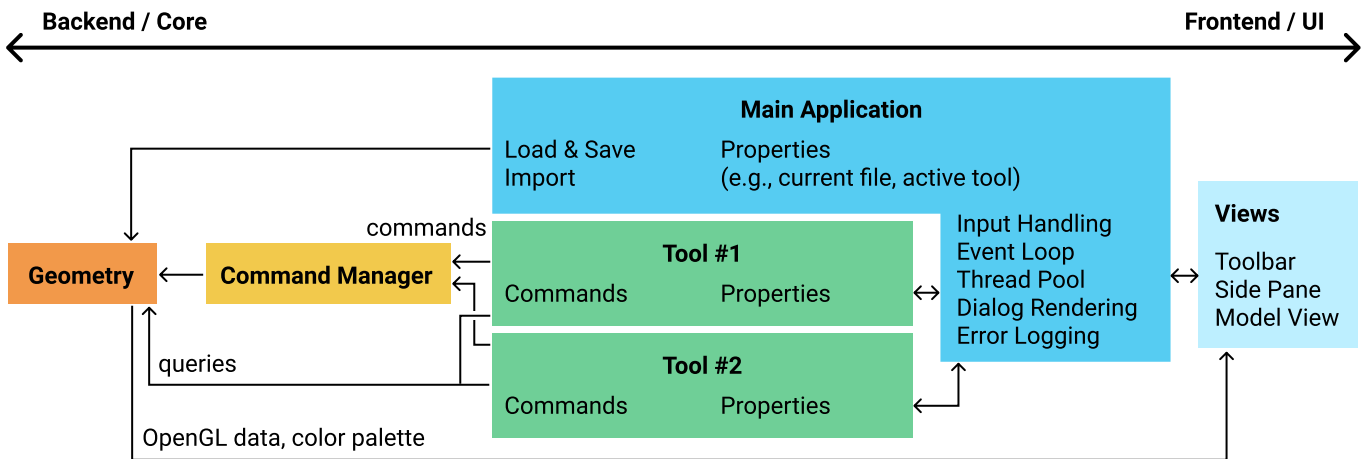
Backend / Core

Frontend / UI

Main Application

Load & Save
Import

Properties
(e.g., current file, active tool)

commands

Tool #1

Commands

Properties

Input Handling
Event Loop
Thread Pool
Dialog Rendering
Error Logging

Views

Toolbar
Side Pane
Model View

Geometry

Command Manager

queries

Tool #2

Commands

Properties

OpenGL data, color palette